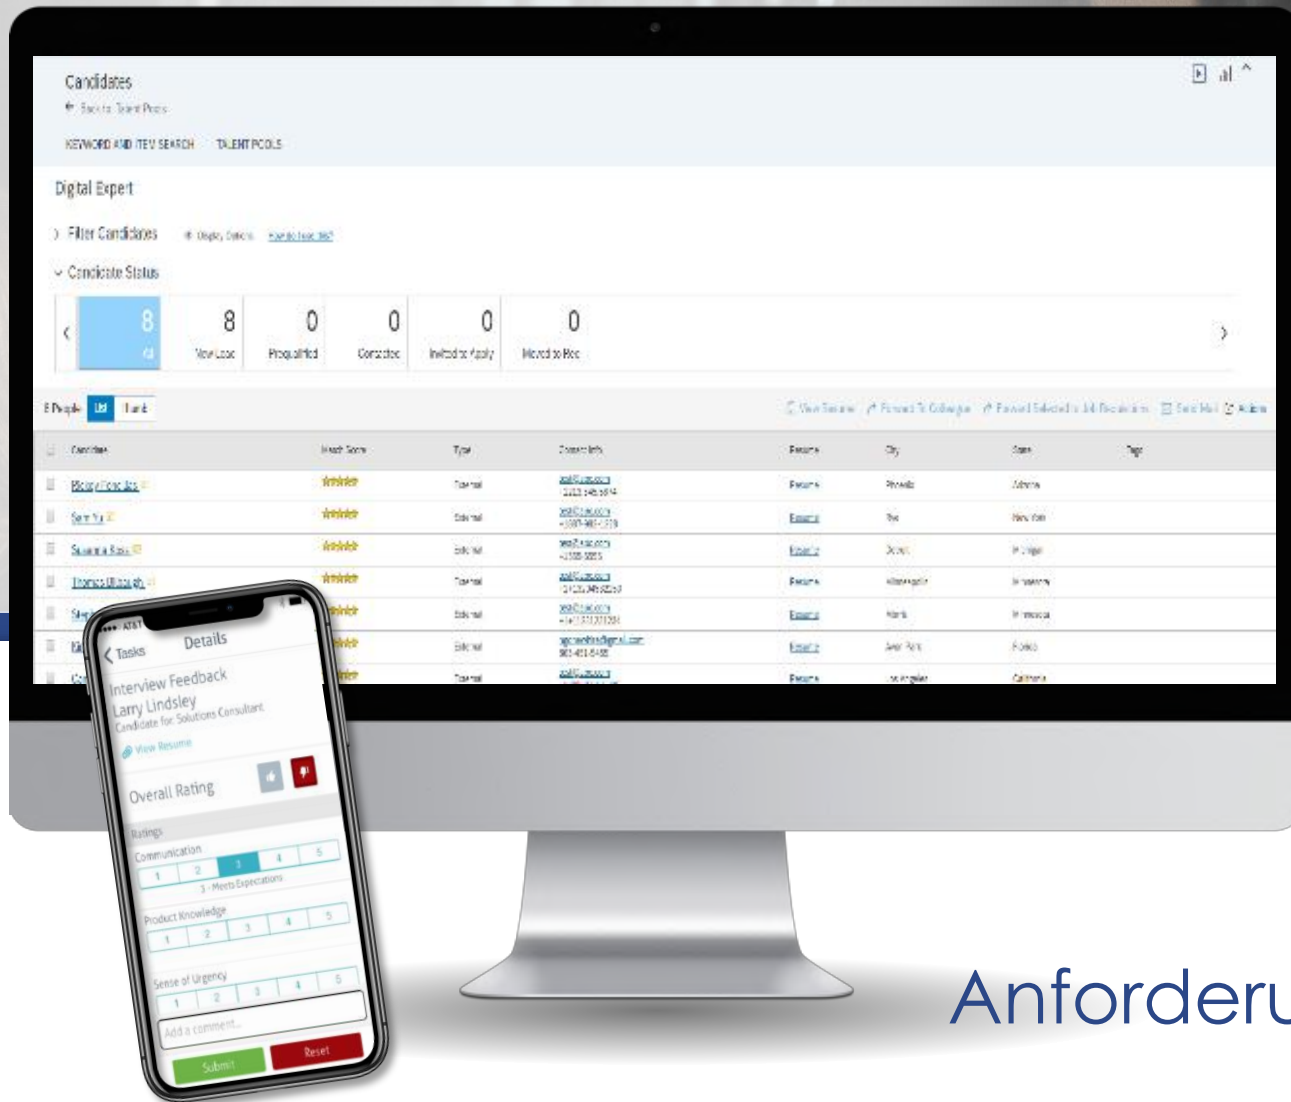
Candidates
Back to Talent Pools

KEYWORD AND ITEM SEARCH TALENT POOLS

Digital Expert

Filter Candidates

Candidate Status

| 8 All | 8 New Lead | 0 Prequalified | 0 Contacted | 0 Invited to Apply | 0 Moved to Req |
|---|---|---|---|---|---|

8 People List Rank

View Resume Forward To Colleague Forward Selected to Job Requisitions Send Mail Actions

| Candidate | Match Score | Type | Contact Info | Resume | City | State | Tags |
|---|---|---|---|---|---|---|---|
| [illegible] | | Internal | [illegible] | Resume | Phoenix | Arizona | |
| Sam Yu | | External | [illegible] | Resume | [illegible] | New York | |
| Susanna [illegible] | | External | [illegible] | Resume | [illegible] | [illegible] | |
| Thomas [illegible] | | Internal | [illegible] | Resume | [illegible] | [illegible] | |
| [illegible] | | External | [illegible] | Resume | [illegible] | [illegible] | |
| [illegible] | | External | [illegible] | Resume | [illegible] | Florida | |
| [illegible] | | Internal | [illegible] | Resume | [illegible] | California | |

AT&T
Tasks Details
Interview Feedback
Larry Lindsley
Candidate for Solutions Consultant
View Resume
Overall Rating
Ratings
Communication
1 2 3 4 5
3 - Meets Expectations
Product Knowledge
1 2 3 4 5
Sense of Urgency
1 2 3 4 5
Add a comment...
Submit Reset

Anforderu